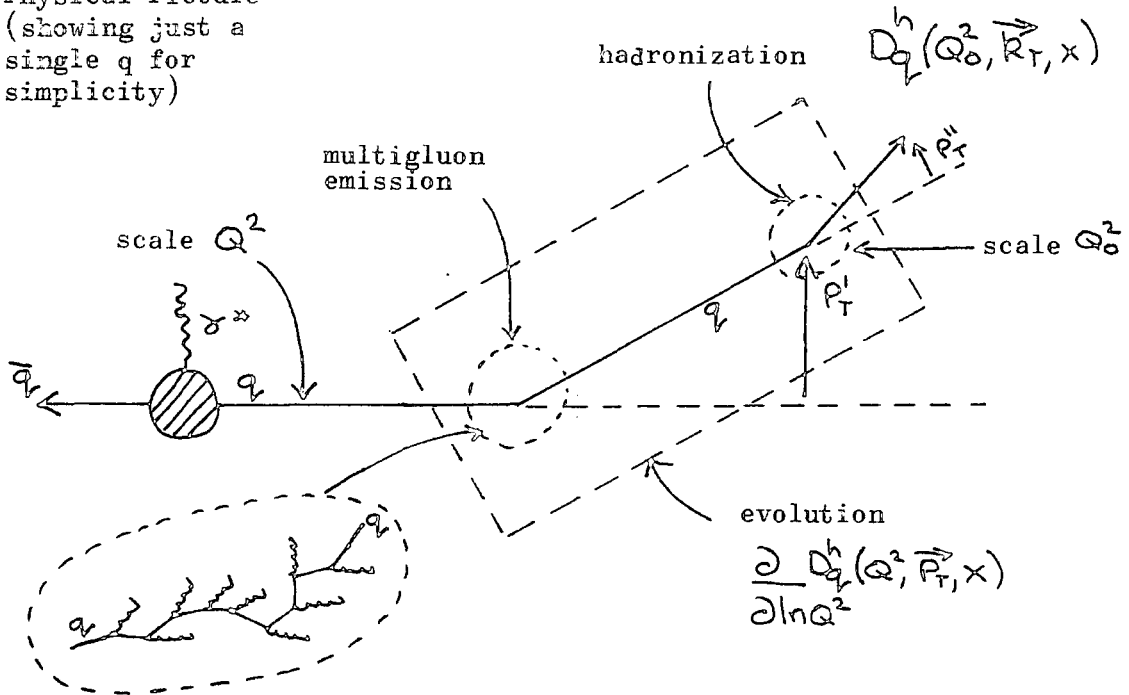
Physical Picture
(showing just a single q for simplicity)

hadronization

$D_q^h(Q_0^2, \vec{k}_T, x)$

multigluon emission

$p_T''$

scale $Q^2$

scale $Q_0^2$

$\gamma^*$

$p_T'$

$q$

$\bar{q}$

$q$

evolution

$\frac{\partial}{\partial \ln Q^2} D_q^h(Q^2, \vec{p}_T, x)$

$q$

$q$